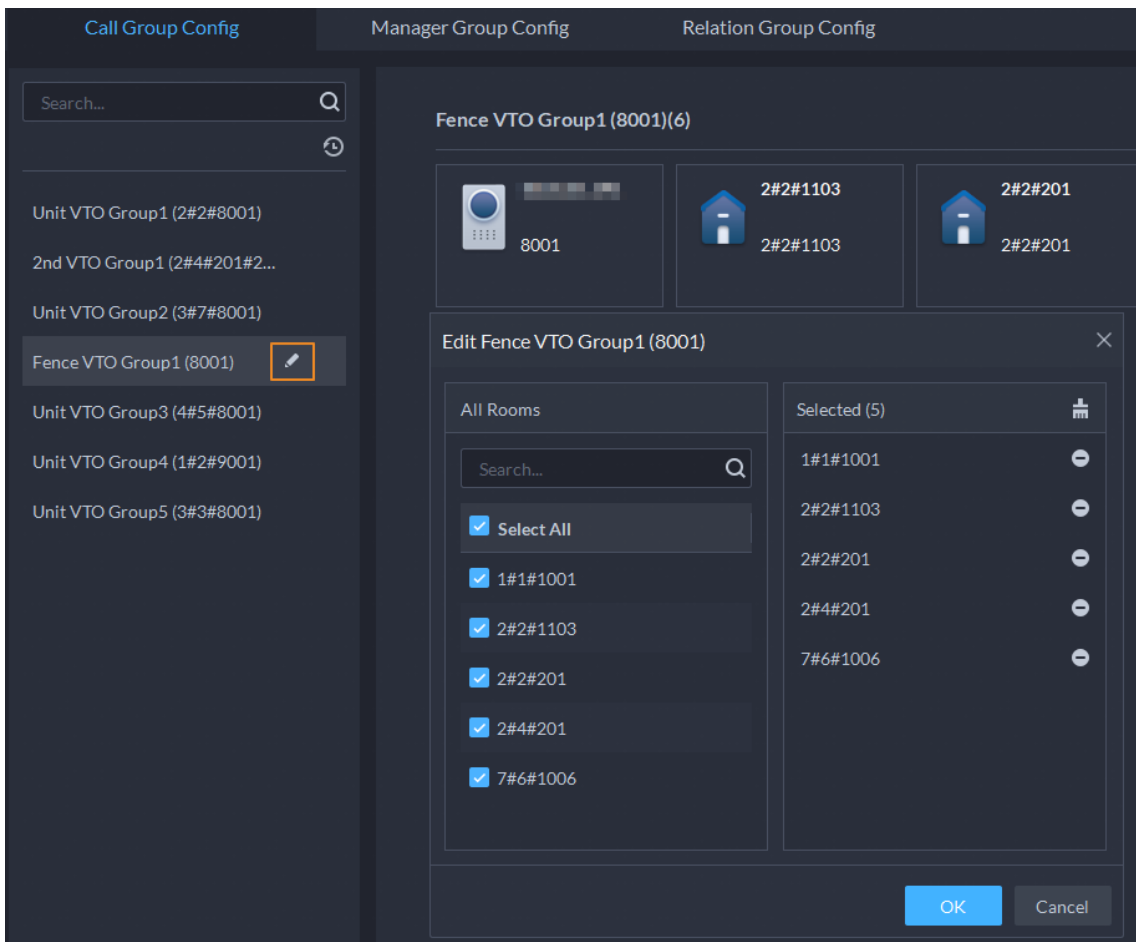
Call Group Config
Manager Group Config
Relation Group Config

Search...

Unit VTO Group1 (2#2#8001)
2nd VTO Group1 (2#4#201#2...
Unit VTO Group2 (3#7#8001)
Fence VTO Group1 (8001)
Unit VTO Group3 (4#5#8001)
Unit VTO Group4 (1#2#9001)
Unit VTO Group5 (3#3#8001)

Fence VTO Group1 (8001)(6)

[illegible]
8001

2#2#1103
2#2#1103

2#2#201
2#2#201

Edit Fence VTO Group1 (8001)

All Rooms
Search...
Select All
1#1#1001
2#2#1103
2#2#201
2#4#201
7#6#1006

Selected (5)
1#1#1001
2#2#1103
2#2#201
2#4#201
7#6#1006

OK
Cancel